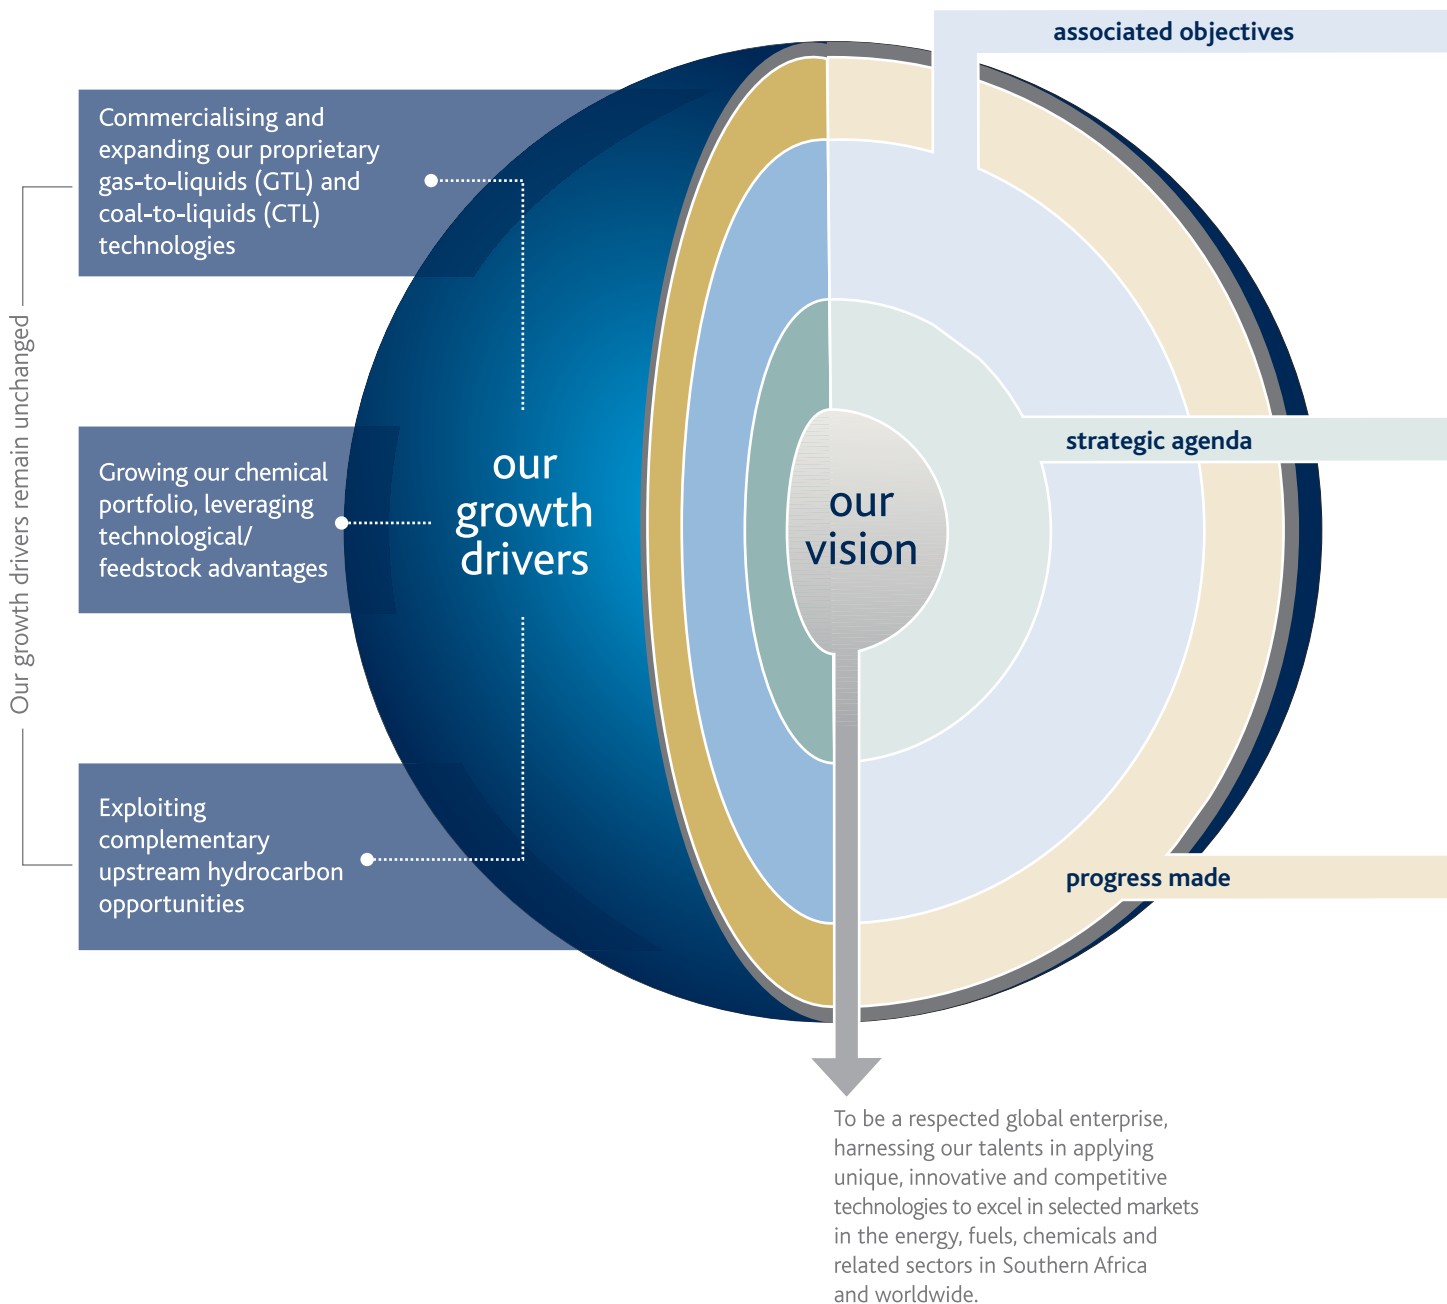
Our growth drivers remain unchanged

Commercialising and expanding our proprietary gas-to-liquids (GTL) and coal-to-liquids (CTL) technologies

Growing our chemical portfolio, leveraging technological/ feedstock advantages

Exploiting complementary upstream hydrocarbon opportunities

our growth drivers

our vision

associated objectives

strategic agenda

progress made

To be a respected global enterprise, harnessing our talents in applying unique, innovative and competitive technologies to excel in selected markets in the energy, fuels, chemicals and related sectors in Southern Africa and worldwide.